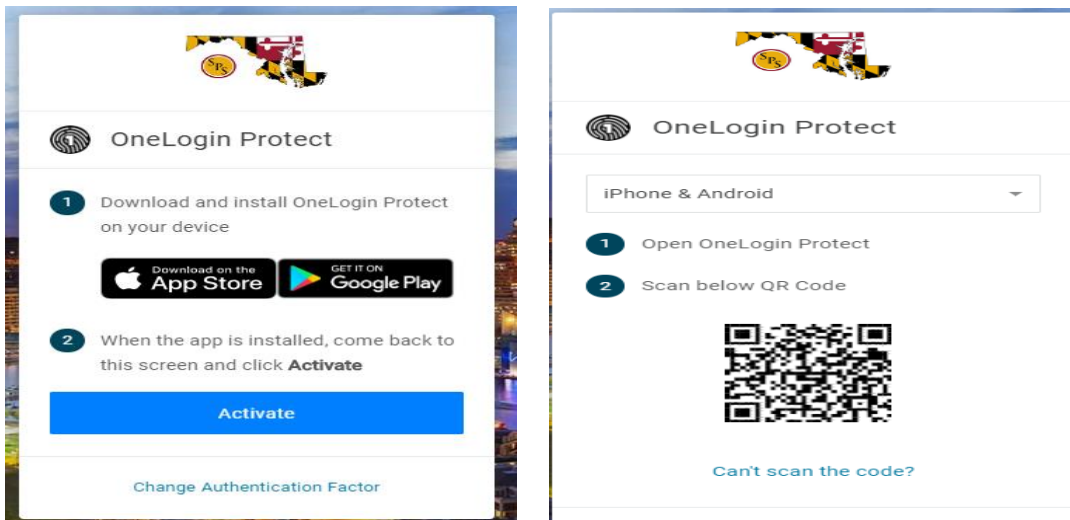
SPS

OneLogin Protect

1 Download and install OneLogin Protect on your device

Download on the App Store

GET IT ON Google Play

2 When the app is installed, come back to this screen and click **Activate**

Activate

Change Authentication Factor

SPS

OneLogin Protect

iPhone & Android

1 Open OneLogin Protect

2 Scan below QR Code

Can't scan the code?